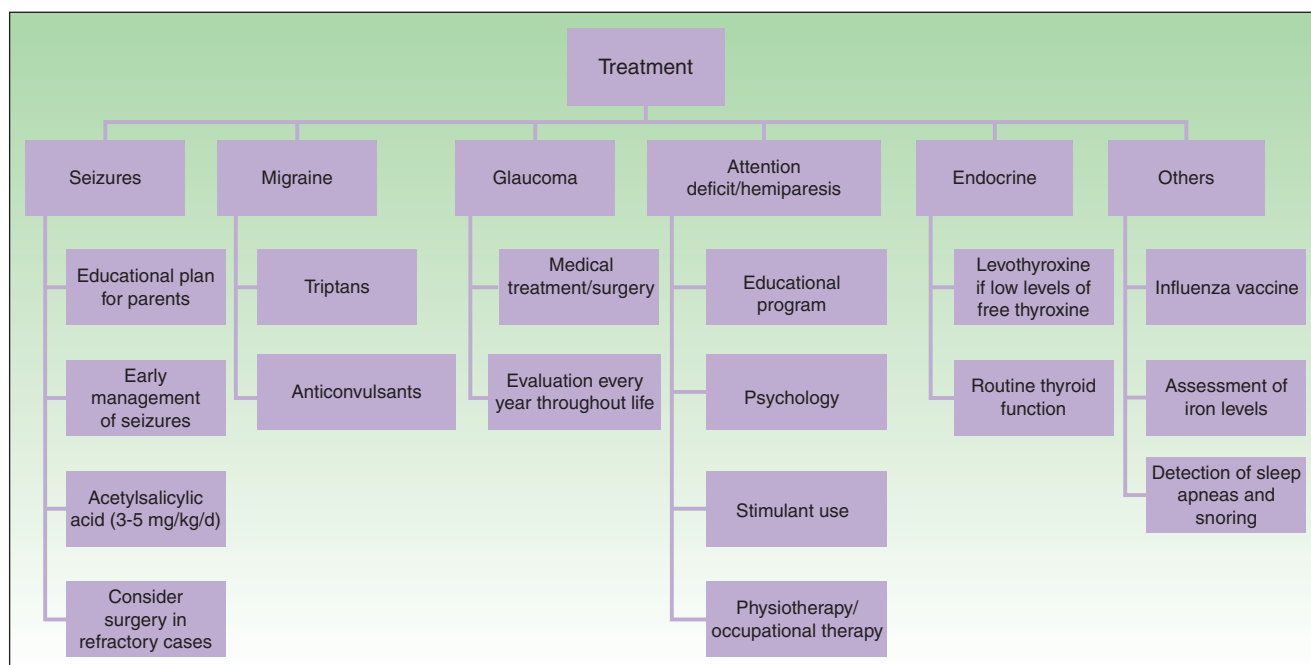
Treatment

Seizures

Educational plan for parents

Early management of seizures

Acetylsalicylic acid (3-5 mg/kg/d)

Consider surgery in refractory cases

Migraine

Triptans

Anticonvulsants

Glaucoma

Medical treatment/surgery

Evaluation every year throughout life

Attention deficit/hemiparesis

Educational program

Psychology

Stimulant use

Physiotherapy/ occupational therapy

Endocrine

Levothyroxine if low levels of free thyroxine

Routine thyroid function

Others

Influenza vaccine

Assessment of iron levels

Detection of sleep apneas and snoring